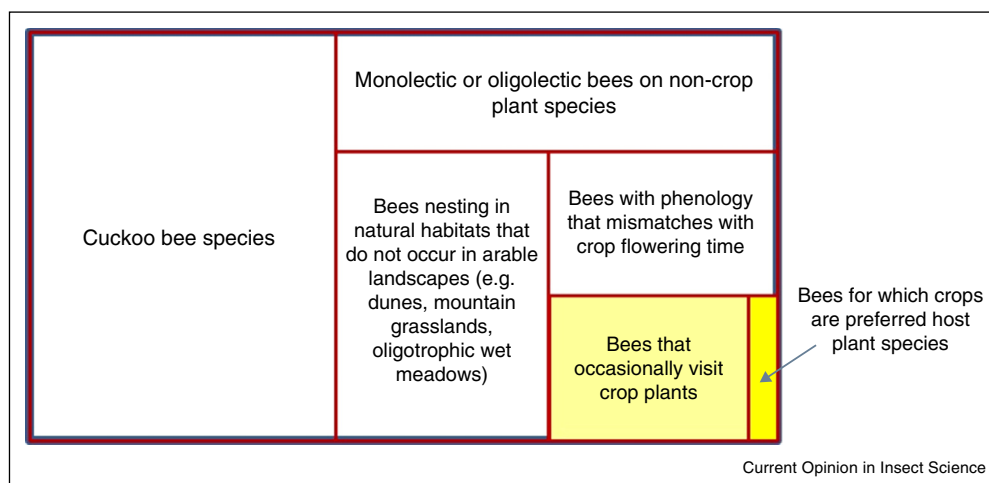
Cuckoo bee species

Monolectic or oligolectic bees on non-crop plant species

Bees nesting in natural habitats that do not occur in arable landscapes (e.g. dunes, mountain grasslands, oligotrophic wet meadows)

Bees with phenology that mismatches with crop flowering time

Bees that occasionally visit crop plants

Bees for which crops are preferred host plant species

Current Opinion in Insect Science